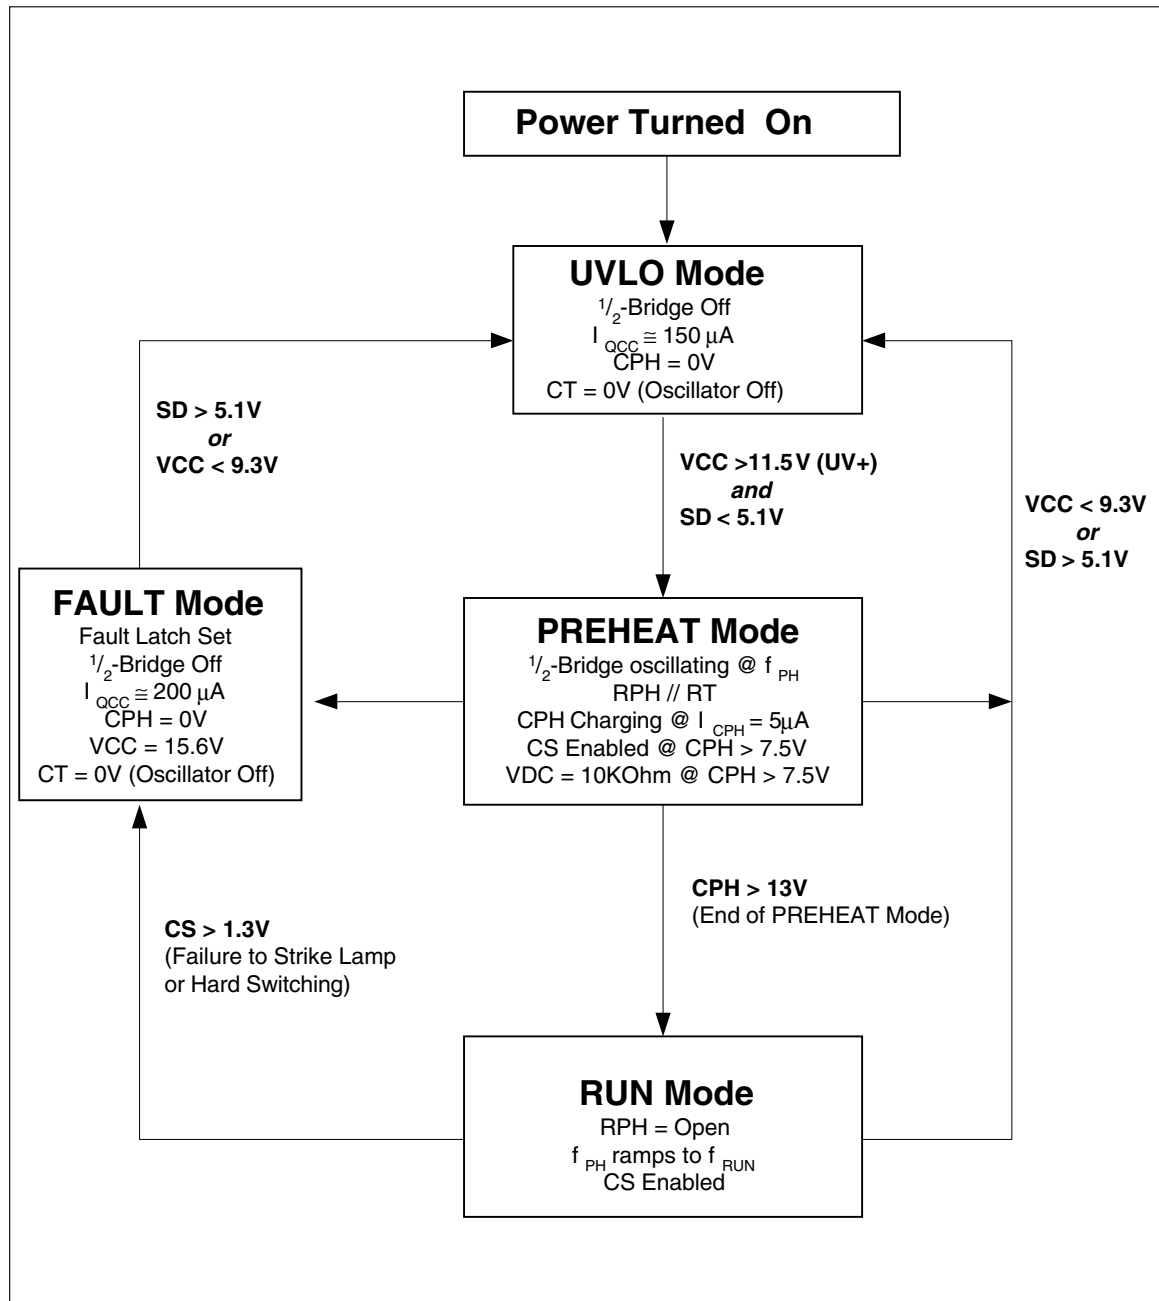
Power Turned On

UVLO Mode
$^1/_2$-Bridge Off
$I_{QCC} \cong 150\ \mu A$
CPH = 0V
CT = 0V (Oscillator Off)

SD > 5.1V
or
VCC < 9.3V

VCC >11.5 V (UV+)
and
SD < 5.1V

VCC < 9.3V
or
SD > 5.1V

FAULT Mode
Fault Latch Set
$^1/_2$-Bridge Off
$I_{QCC} \cong 200\ \mu A$
CPH = 0V
VCC = 15.6V
CT = 0V (Oscillator Off)

PREHEAT Mode
$^1/_2$-Bridge oscillating @ $f_{PH}$
RPH // RT
CPH Charging @ $I_{CPH} = 5\mu A$
CS Enabled @ CPH > 7.5V
VDC = 10KOhm @ CPH > 7.5V

CPH > 13V
(End of PREHEAT Mode)

CS > 1.3V
(Failure to Strike Lamp or Hard Switching)

RUN Mode
RPH = Open
$f_{PH}$ ramps to $f_{RUN}$
CS Enabled